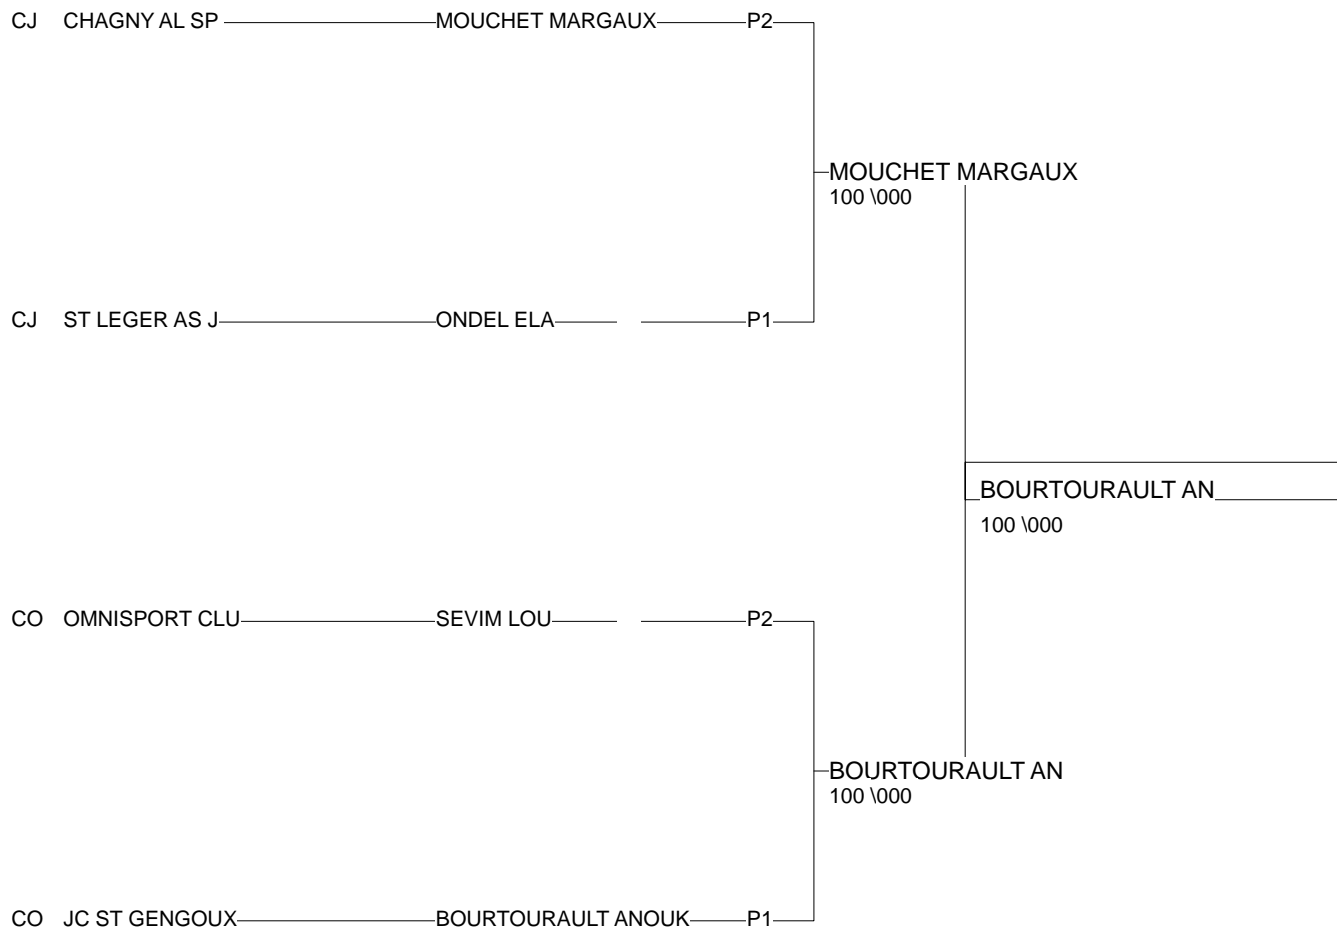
CJ CHAGNY AL SP MOUCHET MARGAUX P2

MOUCHET MARGAUX
100 \000

CJ ST LEGER AS J ONDEL ELA P1

BOURTOURAULT AN
100 \000

CO OMNISPORT CLU SEVIM LOU P2

BOURTOURAULT AN
100 \000

CO JC ST GENGOUX BOURTOURAULT ANOUK P1